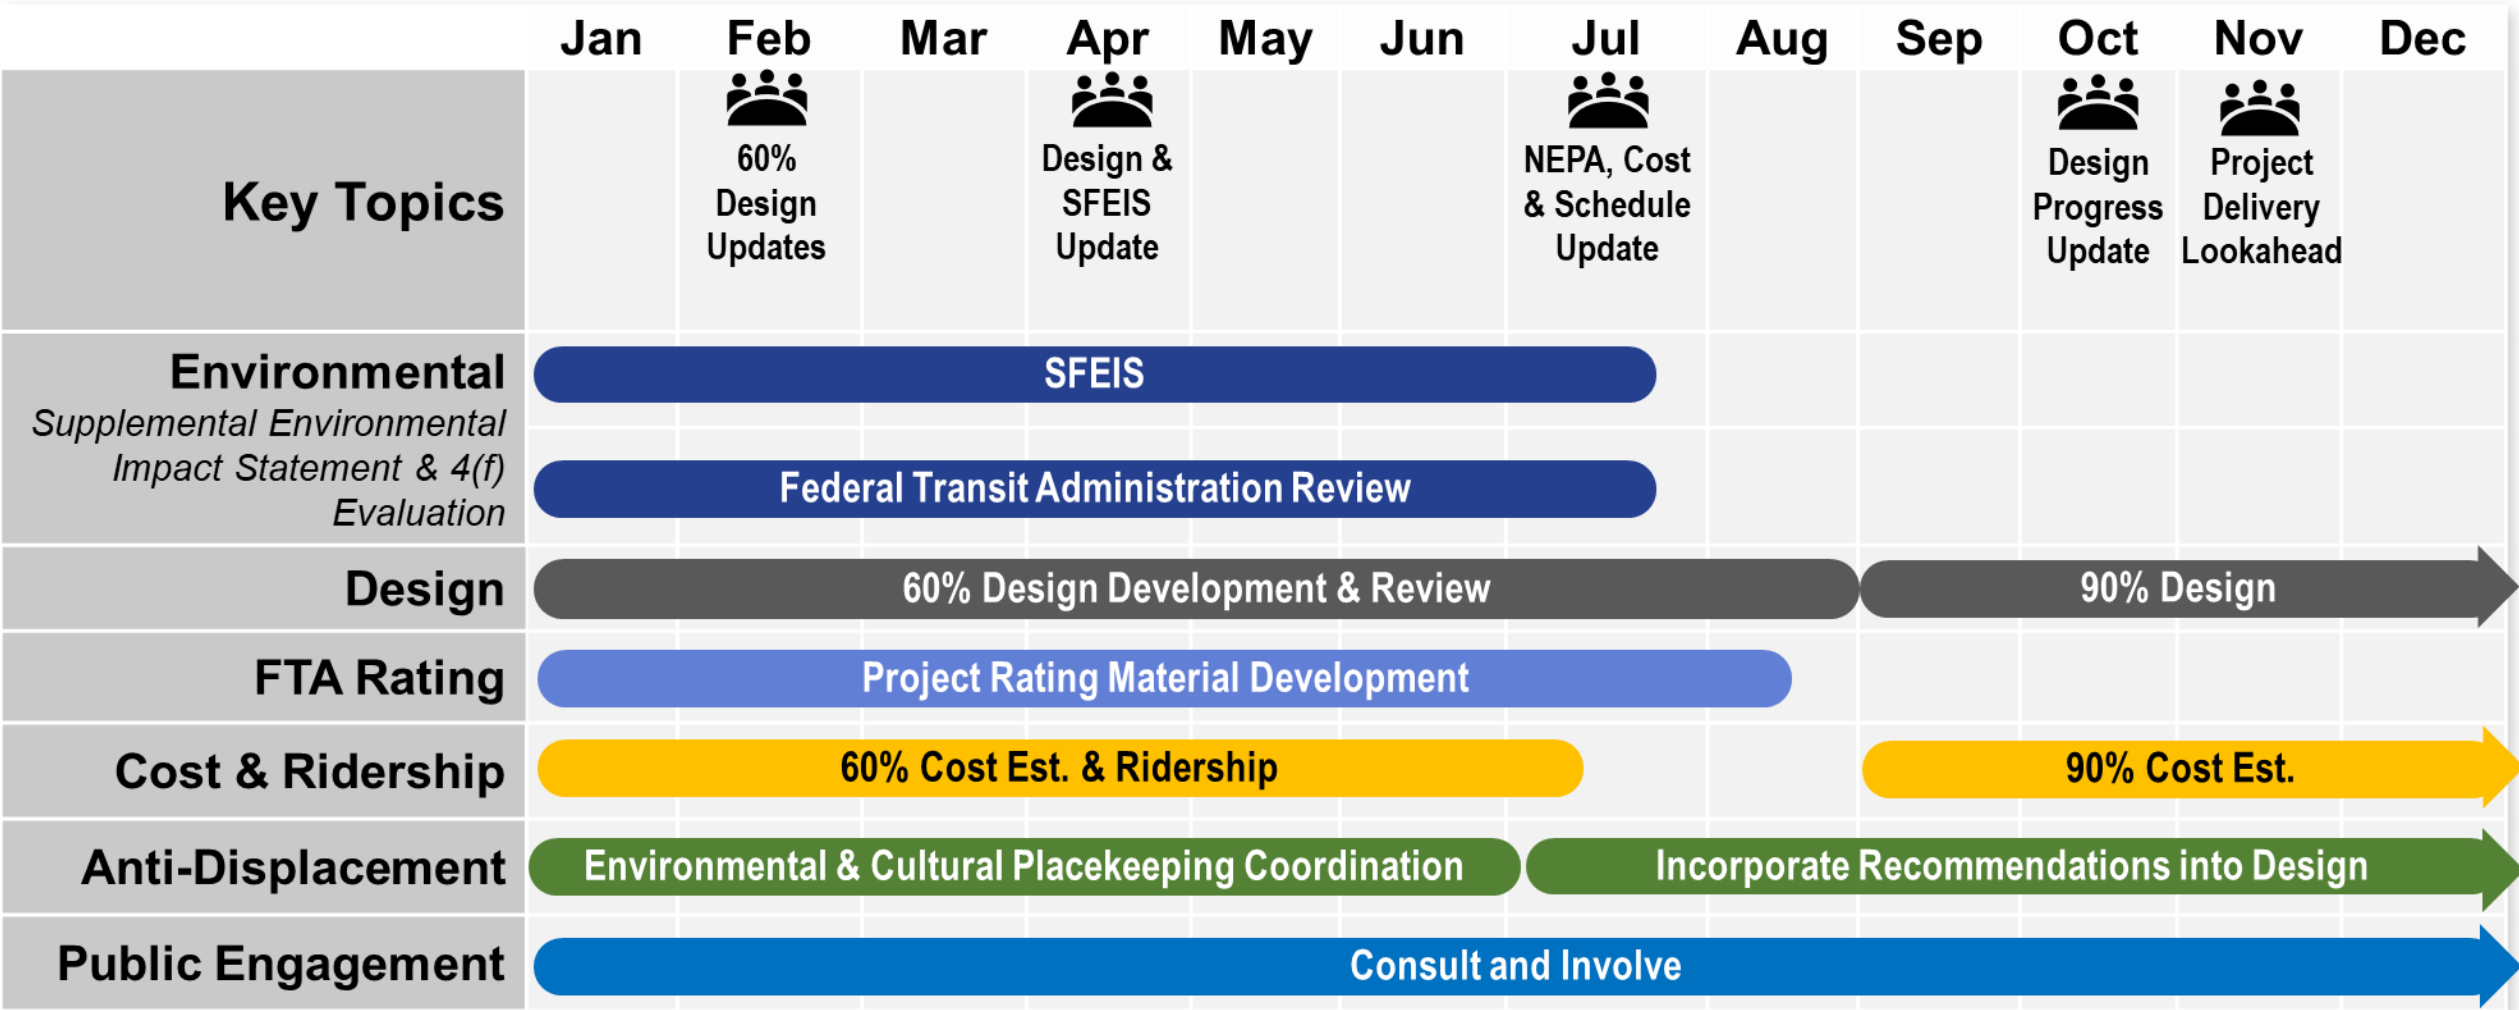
| | Jan | Feb | Mar | Apr | May | Jun | Jul | Aug | Sep | Oct | Nov | Dec |
|---|---|---|---|---|---|---|---|---|---|---|---|---|
| Key Topics | | 60% Design Updates | | Design & SFEIS Update | | | NEPA, Cost & Schedule Update | | | Design Progress Update | Project Delivery Lookahead | |

Environmental
*Supplemental Environmental Impact Statement & 4(f) Evaluation*
SFEIS
Federal Transit Administration Review

Design
60% Design Development & Review
90% Design

FTA Rating
Project Rating Material Development

Cost & Ridership
60% Cost Est. & Ridership
90% Cost Est.

Anti-Displacement
Environmental & Cultural Placekeeping Coordination
Incorporate Recommendations into Design

Public Engagement
Consult and Involve